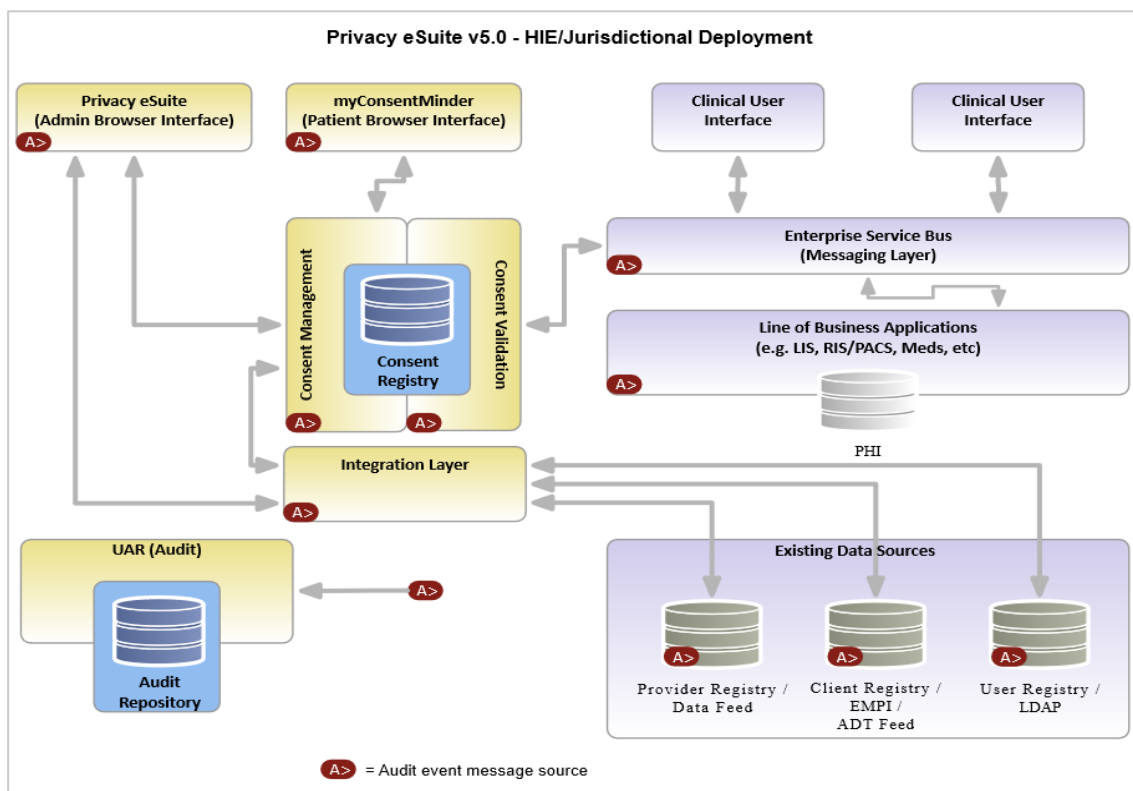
Privacy eSuite v5.0 - HIE/Jurisdictional Deployment

Privacy eSuite (Admin Browser Interface)
A>

myConsentMinder (Patient Browser Interface)
A>

Clinical User Interface

Clinical User Interface

Consent Management

Consent Registry

Consent Validation

A>

A>

Enterprise Service Bus (Messaging Layer)
A>

Line of Business Applications (e.g. LIS, RIS/PACS, Meds, etc)
A>

PHI

Integration Layer
A>

UAR (Audit)

Audit Repository

A>

Existing Data Sources

A>
Provider Registry / Data Feed

A>
Client Registry / EMPI / ADT Feed

A>
User Registry / LDAP

A> = Audit event message source